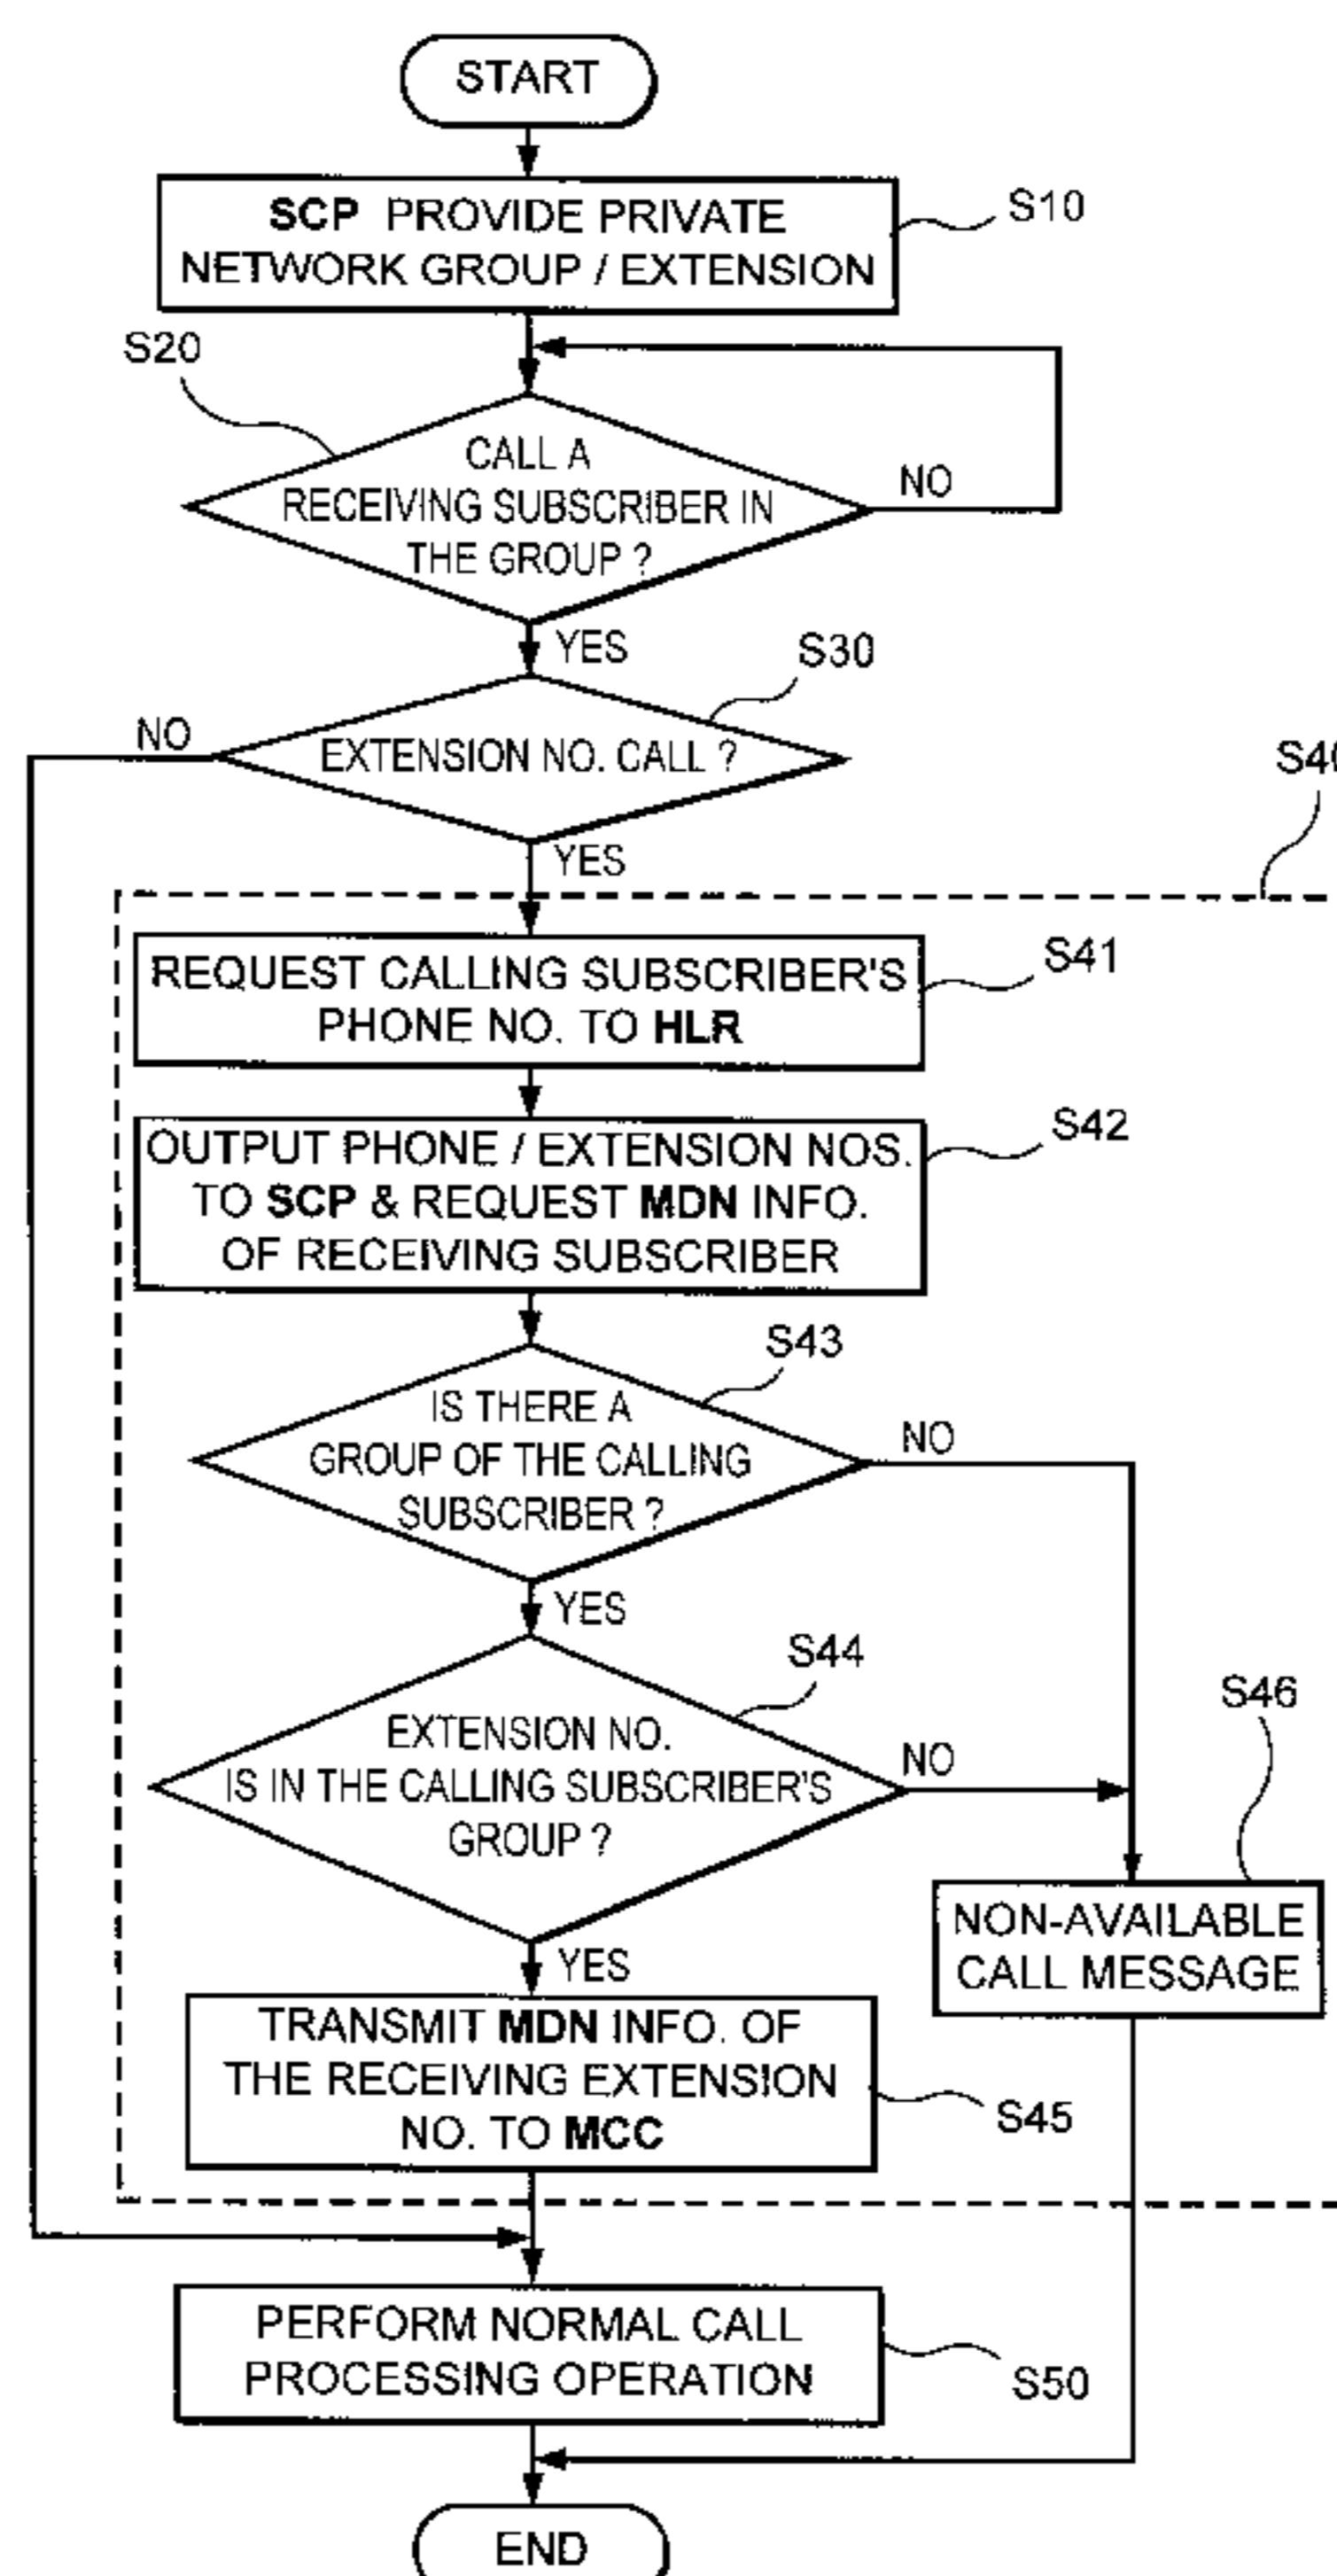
START

SCP PROVIDE PRIVATE NETWORK GROUP / EXTENSION

S10

S20

CALL A RECEIVING SUBSCRIBER IN THE GROUP ?

NO

YES

S30

NO

EXTENSION NO. CALL ?

S4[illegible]

YES

REQUEST CALLING SUBSCRIBER'S PHONE NO. TO HLR

S41

OUTPUT PHONE / EXTENSION NOS. TO SCP & REQUEST MDN INFO. OF RECEIVING SUBSCRIBER

S42

S43

IS THERE A GROUP OF THE CALLING SUBSCRIBER ?

NO

YES

S44

S46

EXTENSION NO. IS IN THE CALLING SUBSCRIBER'S GROUP ?

NO

YES

NON-AVAILABLE CALL MESSAGE

TRANSMIT MDN INFO. OF THE RECEIVING EXTENSION NO. TO MCC

S45

PERFORM NORMAL CALL PROCESSING OPERATION

S50

END